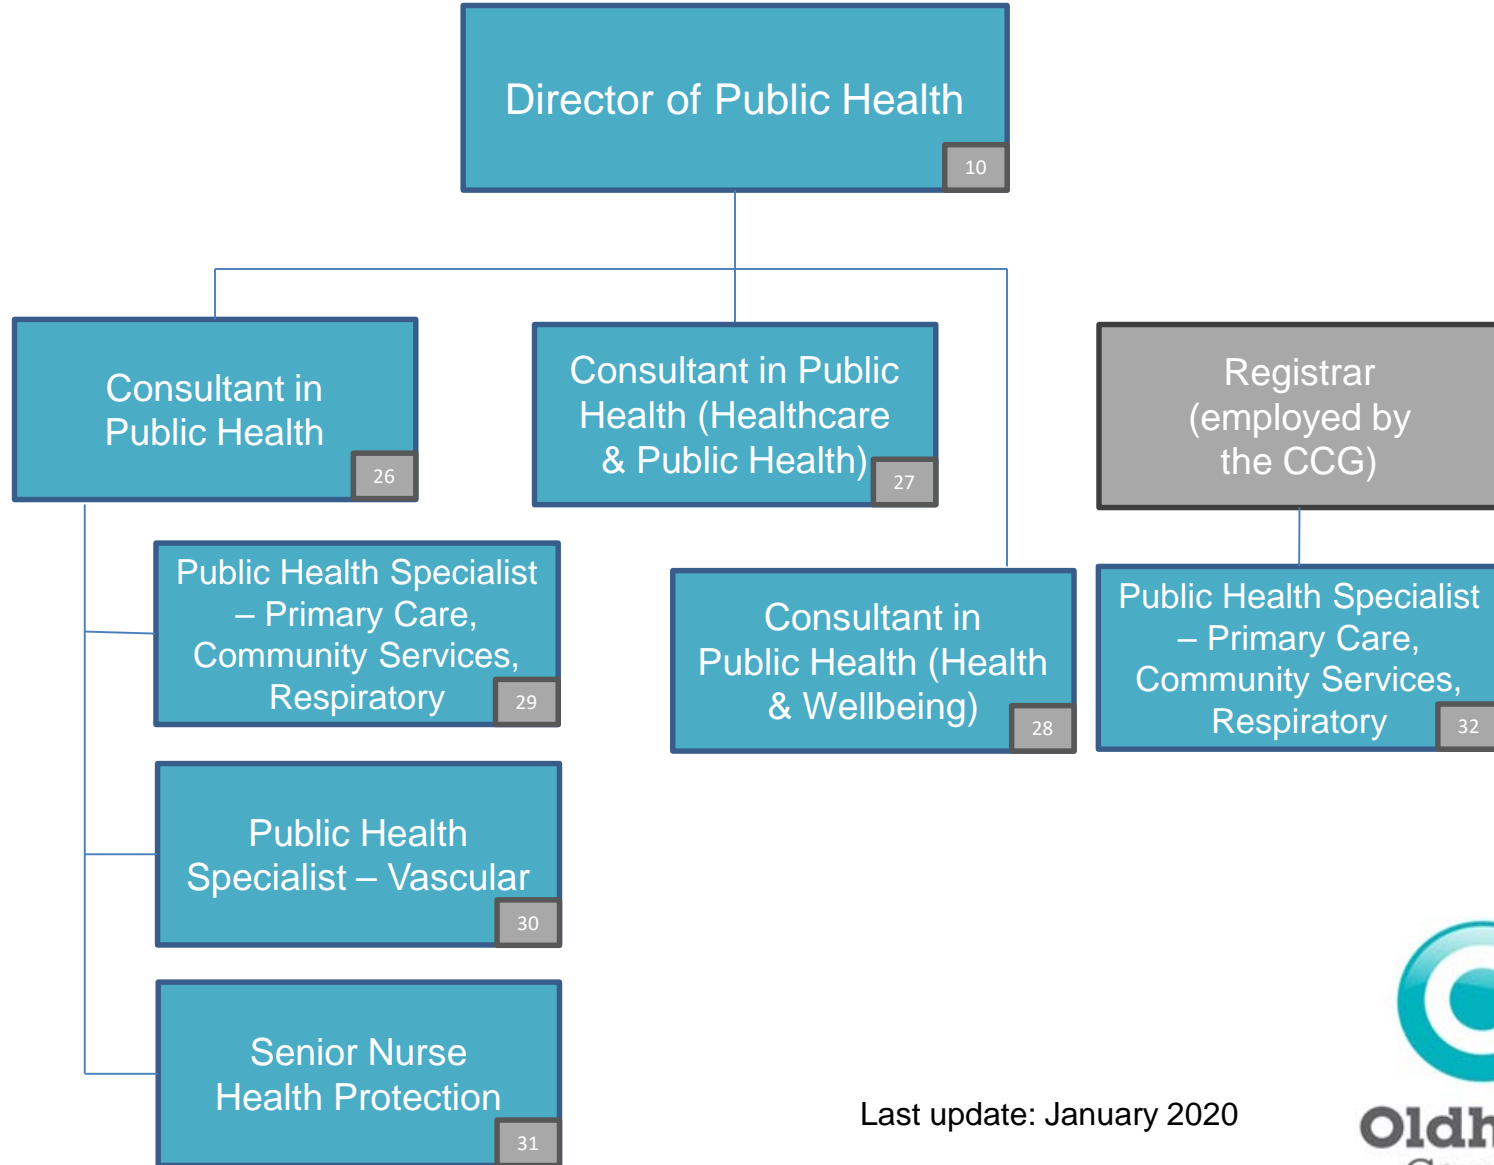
Director of Public Health
10

Consultant in Public Health
26

Consultant in Public Health (Healthcare & Public Health)
27

Registrar (employed by the CCG)

Public Health Specialist – Primary Care, Community Services, Respiratory
29

Consultant in Public Health (Health & Wellbeing)
28

Public Health Specialist – Primary Care, Community Services, Respiratory
32

Public Health Specialist – Vascular
30

Senior Nurse Health Protection
31

Last update: January 2020

Oldh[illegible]